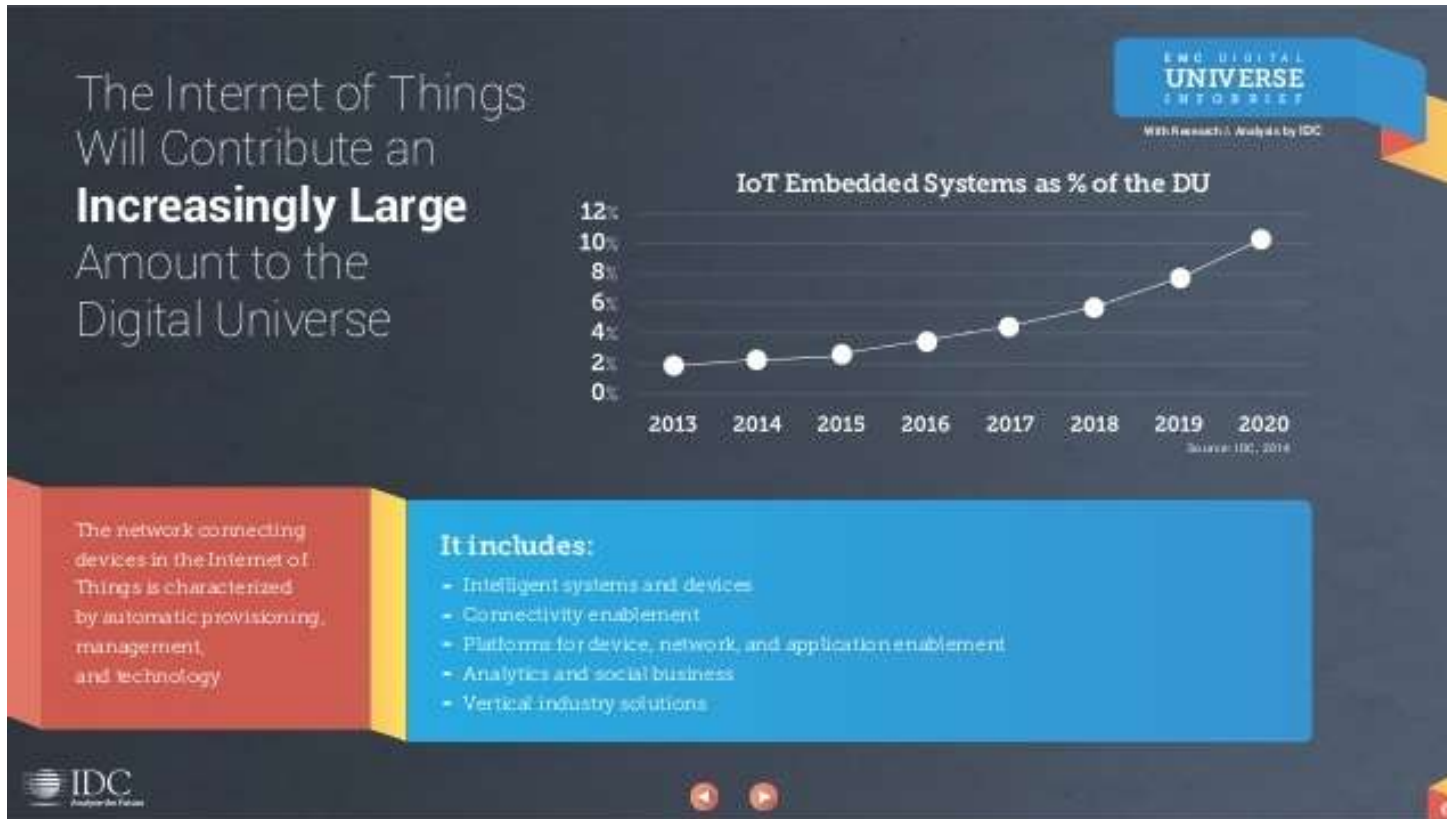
The Internet of Things Will Contribute an **Increasingly Large** Amount to the Digital Universe

EMC DIGITAL UNIVERSE INFOBRIEF

With Research & Analysis by IDC

IoT Embedded Systems as % of the DU

12%
10%
8%
6%
4%
2%
0%

2013 2014 2015 2016 2017 2018 2019 2020

Source: IDC, 2014

The network connecting devices in the Internet of Things is characterized by automatic provisioning, management, and technology

It includes:

- Intelligent systems and devices
- Connectivity enablement
- Platforms for device, network, and application enablement
- Analytics and social business
- Vertical industry solutions

IDC
Analyze the Future